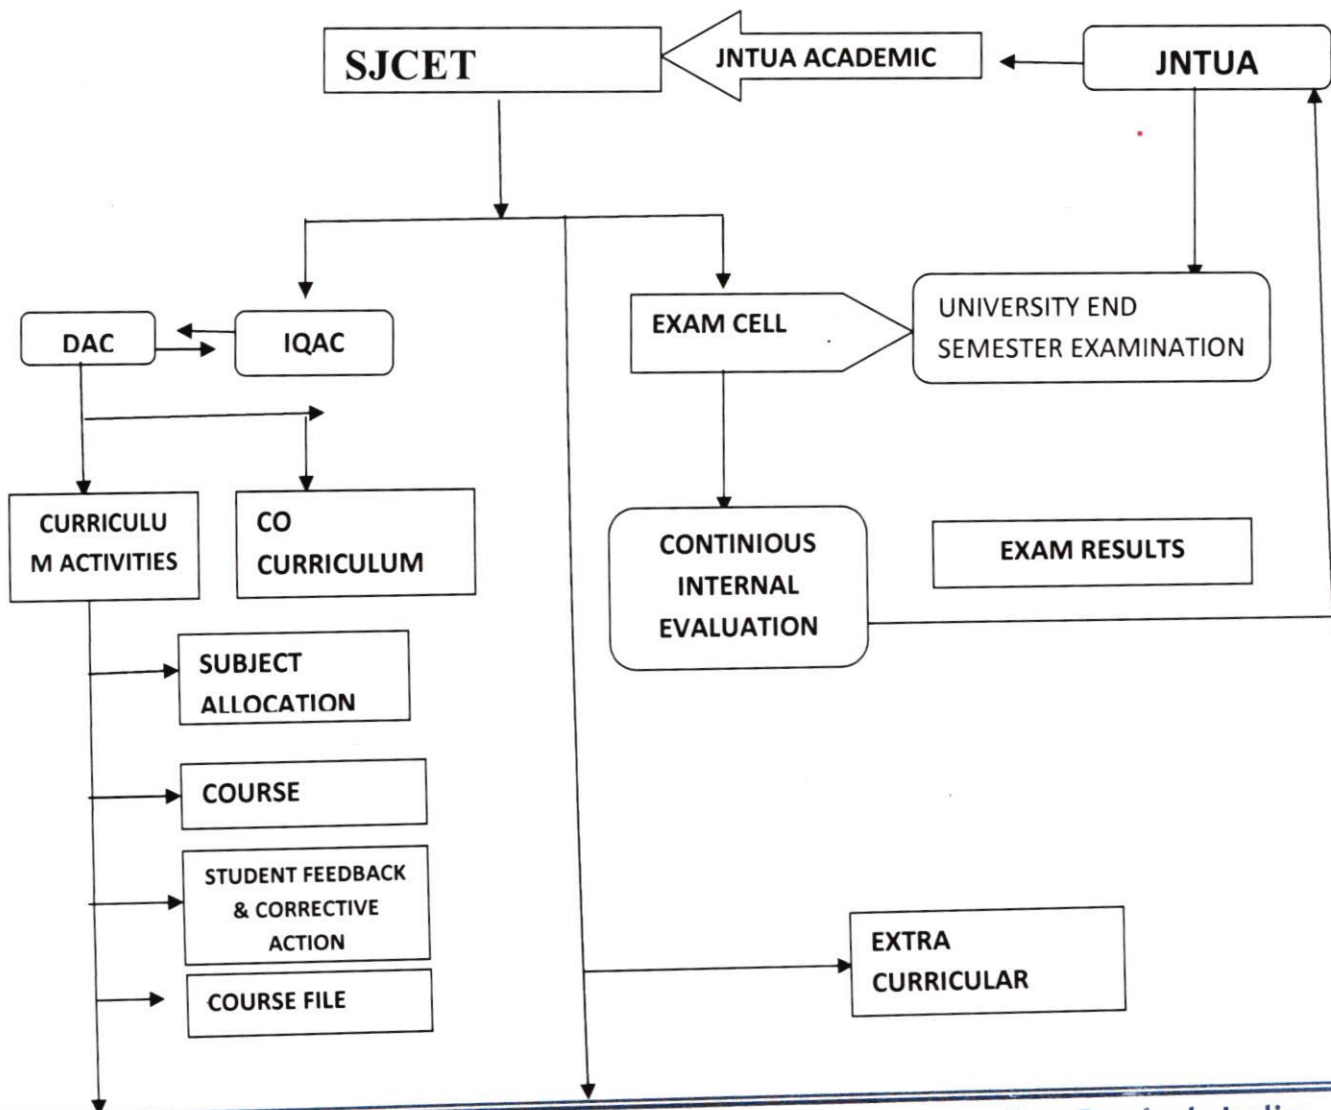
SJCET

JNTUA ACADEMIC

JNTUA

DAC

IQAC

EXAM CELL

UNIVERSITY END SEMESTER EXAMINATION

CURRICULUM ACTIVITIES

CO CURRICULUM

CONTINIOUS INTERNAL EVALUATION

EXAM RESULTS

SUBJECT ALLOCATION

COURSE

STUDENT FEEDBACK & CORRECTIVE ACTION

COURSE FILE

EXTRA CURRICULAR

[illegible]